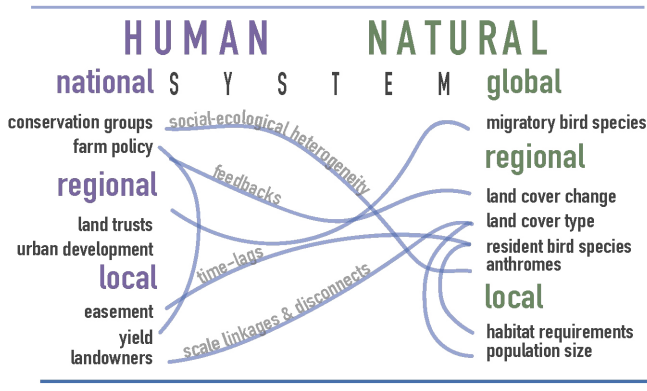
HUMAN NATURAL

national SYSTEM global

conservation groups
farm policy

regional

land trusts
urban development

local

easement
yield
landowners

social-ecological heterogeneity
feedbacks
time-lags
scale linkages & disconnects

migratory bird species

regional

land cover change
land cover type
resident bird species
anthromes

local

habitat requirements
population size